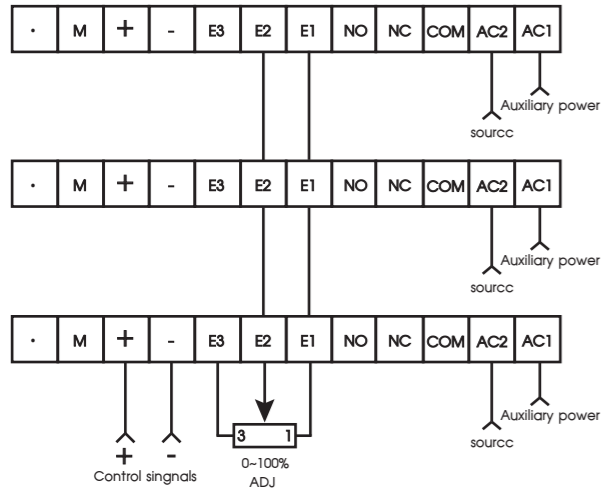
| · | M | + | - | E3 | E2 | E1 | NO | NC | COM | AC2 | AC1 |
|---|---|---|---|---|---|---|---|---|---|---|---|

Auxiliary power
sourcc

| · | M | + | - | E3 | E2 | E1 | NO | NC | COM | AC2 | AC1 |
|---|---|---|---|---|---|---|---|---|---|---|---|

Auxiliary power
sourcc

| · | M | + | - | E3 | E2 | E1 | NO | NC | COM | AC2 | AC1 |
|---|---|---|---|---|---|---|---|---|---|---|---|

3 1

+ -
Control singnals

0~100%
ADJ

Auxiliary power
sourcc